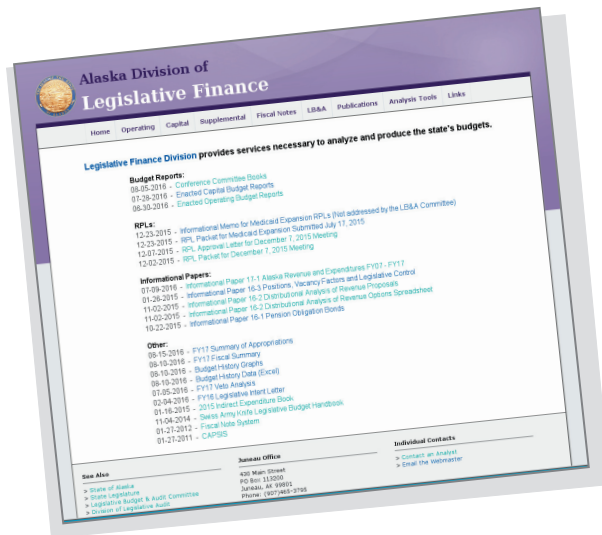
Alaska Division of
Legislative Finance

Home | Operating | Capital | Supplemental | Fiscal Notes | LB&A | Publications | Analysis Tools | Links

Legislative Finance Division provides services necessary to analyze and produce the state's budgets.

Budget Reports:
08-05-2016 - Conference Committee Books
07-28-2016 - Enacted Capital Budget Reports
08-30-2016 - Enacted Operating Budget Reports

RPLs:
12-23-2015 - Informational Memo for Medicaid Expansion RPLs (Not addressed by the LB&A Committee)
12-23-2015 - RPL Packet for Medicaid Expansion Submitted July 17, 2015
12-07-2015 - RPL Approval Letter for December 7, 2015 Meeting
12-02-2015 - RPL Packet for December 7, 2015 Meeting

Informational Papers:
07-09-2016 - Informational Paper 17-1 Alaska Revenue and Expenditures FY07 - FY17
01-26-2016 - Informational Paper 16-3 Positions, Vacancy Factors and Legislative Control
11-02-2015 - Informational Paper 16-2 Distributional Analysis of Revenue Proposals
11-02-2015 - Informational Paper 16-2 Distributional Analysis of Revenue Options Spreadsheet
10-22-2015 - Informational Paper 16-1 Pension Obligation Bonds

Other:
08-15-2016 - FY17 Summary of Appropriations
08-10-2016 - FY17 Fiscal Summary
08-10-2016 - Budget History Graphs
08-10-2016 - Budget History Data (Excel)
07-05-2016 - FY17 Veto Analysis
02-04-2016 - FY16 Legislative Intent Letter
01-16-2015 - 2015 Indirect Expenditure Book
11-04-2014 - Swiss Army Knife Legislative Budget Handbook
01-27-2012 - Fiscal Note System
01-27-2011 - CAPSIS

See Also
> State of Alaska
> State Legislature
> Legislative Budget & Audit Committee
> Division of Legislative Audit

Juneau Office
430 Main Street
PO Box 113200
Juneau, AK 99801
Phone: (907)465-3795

Individual Contacts
> Contact an Analyst
> Email the Webmaster